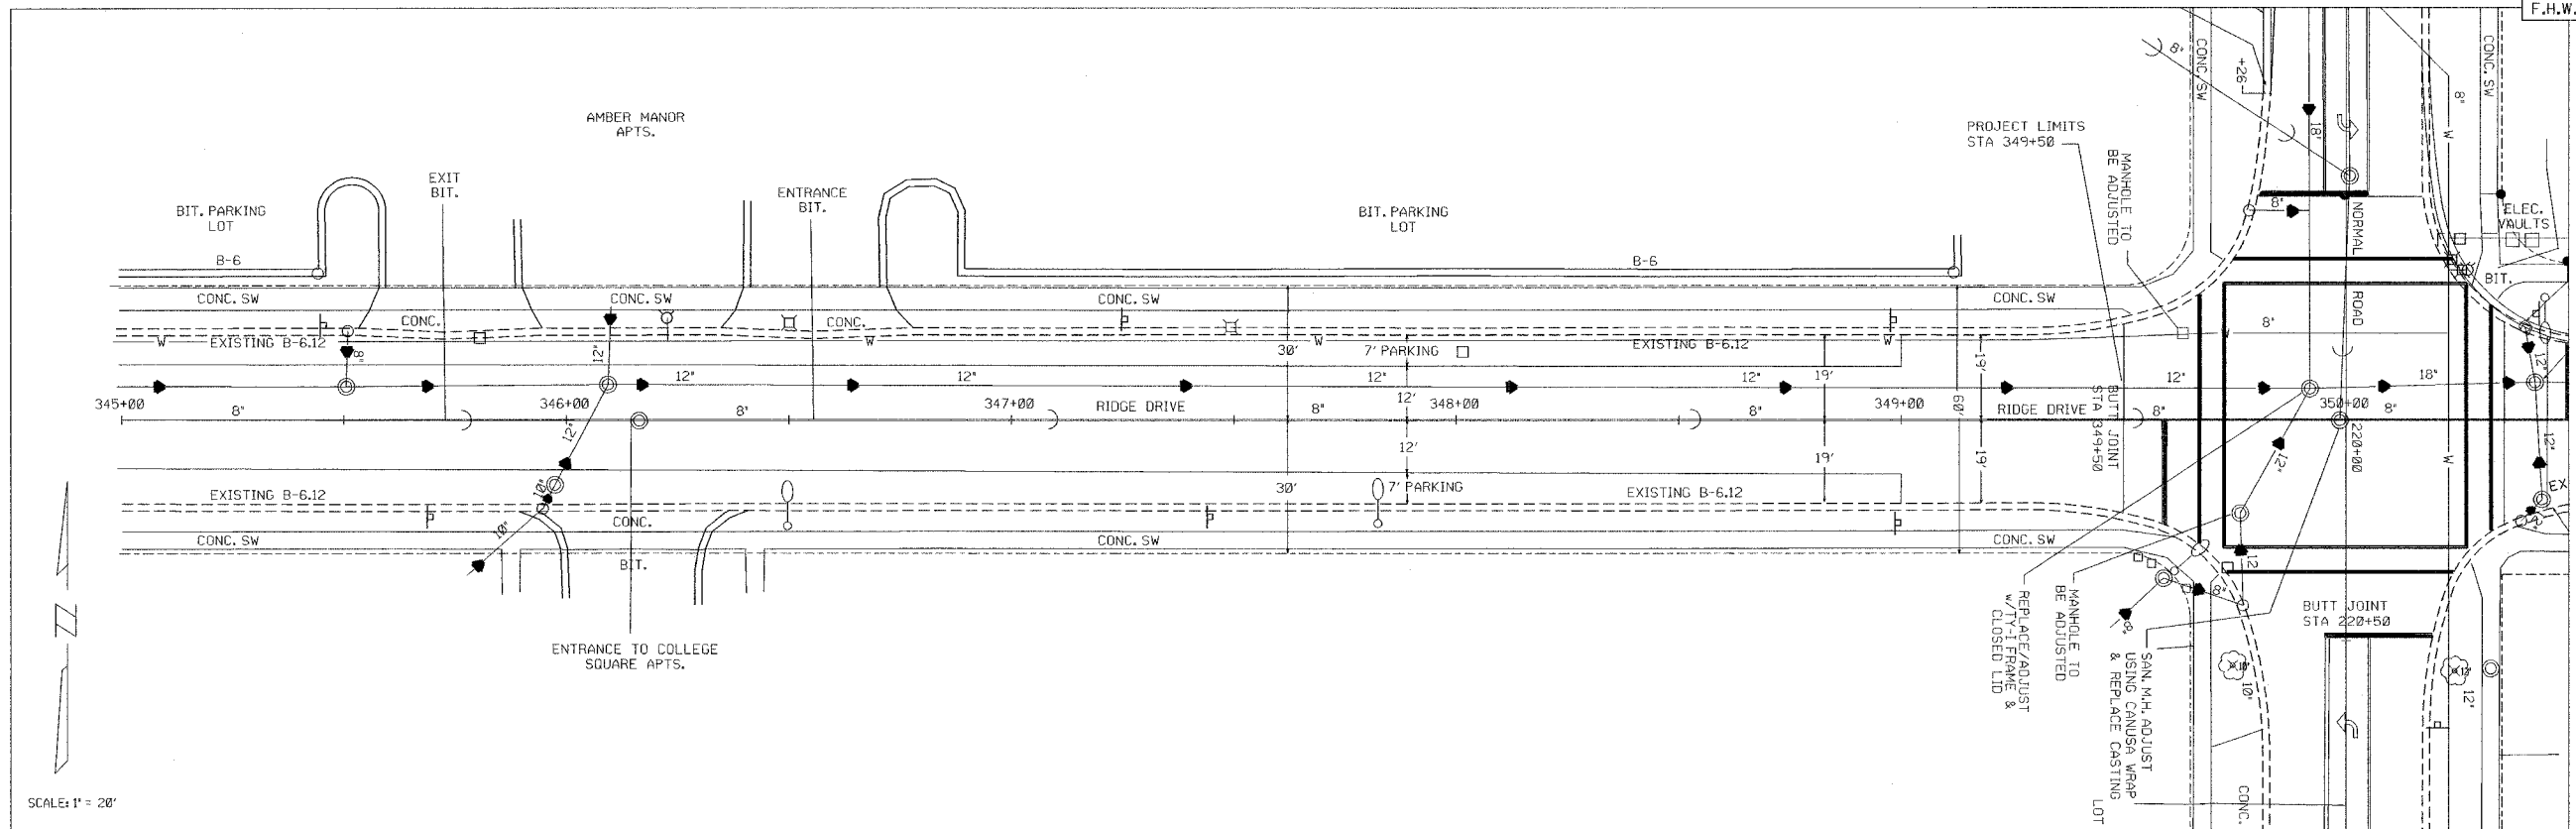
F.H.W.

AMBER MANOR APTS.

BIT. PARKING LOT

EXIT BIT.

ENTRANCE BIT.

BIT. PARKING LOT

B-6

B-6

CONC. SW

CONC.

CONC. SW

CONC.

CONC. SW

CONC. SW

W

EXISTING B-6.12

W

W

30'

7' PARKING

EXISTING B-6.12

W

8"

12"

12"

12"

12"

12"

19'

19'

345+00

8'

346+00

8'

347+00

RIDGE DRIVE

8"

12'

348+00

8"

349+00

60'

RIDGE DRIVE

8"

12"

18"

350+00

8"

12'

12'

19'

19'

EXISTING B-6.12

10"

30'

7' PARKING

EXISTING B-6.12

10"

CONC.

CONC. SW

CONC. SW

CONC. SW

BIT.

ENTRANCE TO COLLEGE SQUARE APTS.

PROJECT LIMITS STA 349+50

MANHOLE TO BE ADJUSTED

BUTT JOINT STA 349+50

CONC. SW

26"

8"

18'

NORMAL

ROAD

8"

CONC. SW

8"

W

ELEC. VAULTS

BIT.

12"

12"

EX

220+00

12"

12

W

REPLACE/ADJUST W/TY-I FRAME & CLOSED LID

MANHOLE TO BE ADJUSTED

SAN. M.H. ADJUST USING CANUSA WRAP & REPLACE CASTING

8"

BUTT JOINT STA 220+50

10"

10"

12"

12"

LOT

CONC.

N

SCALE: 1" = 20'